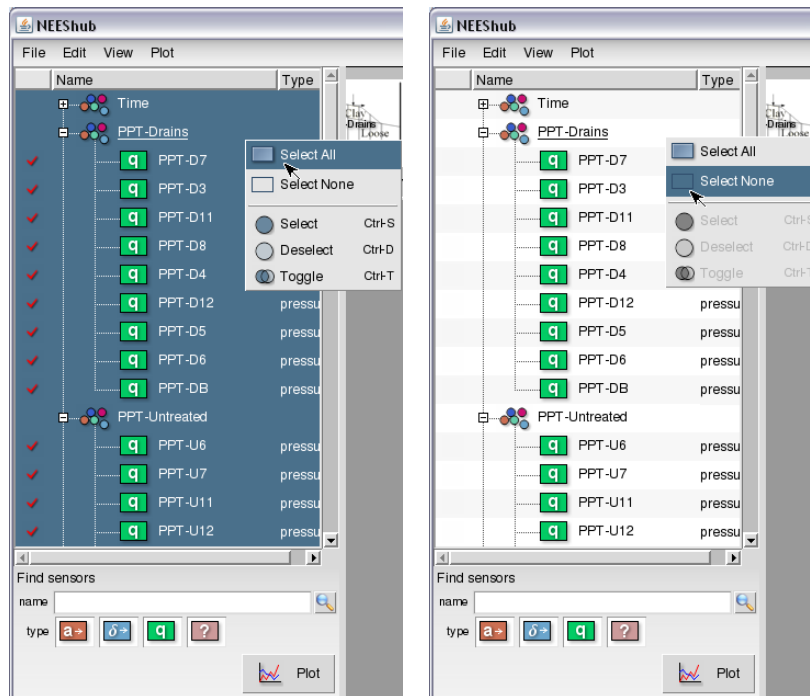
NEEShub

File Edit View Plot

| Name | Type |
|---|---|
| Time | |
| PPT-Drains | |
| q PPT-D7 | |
| q PPT-D3 | |
| q PPT-D11 | |
| q PPT-D8 | |
| q PPT-D4 | |
| q PPT-D12 | pressu |
| q PPT-D5 | pressu |
| q PPT-D6 | pressu |
| q PPT-DB | pressu |
| PPT-Untreated | |
| q PPT-U6 | pressu |
| q PPT-U7 | pressu |
| q PPT-U11 | pressu |
| q PPT-U12 | pressu |

Select All
Select None
Select Ctrl-S
Deselect Ctrl-D
Toggle Ctrl-T

Clay Drains Loose

Find sensors
name
type a→ δ→ q ?

Plot

NEEShub

File Edit View Plot

| Name | Type |
|---|---|
| Time | |
| PPT-Drains | |
| q PPT-D7 | |
| q PPT-D3 | |
| q PPT-D11 | |
| q PPT-D8 | |
| q PPT-D4 | |
| q PPT-D12 | pressu |
| q PPT-D5 | pressu |
| q PPT-D6 | pressu |
| q PPT-DB | pressu |
| PPT-Untreated | |
| q PPT-U6 | pressu |
| q PPT-U7 | pressu |
| q PPT-U11 | pressu |
| q PPT-U12 | pressu |

Select All
Select None
Select Ctrl-S
Deselect Ctrl-D
Toggle Ctrl-T

Clay Drains Loose

Find sensors
name
type a→ δ→ q ?

Plot